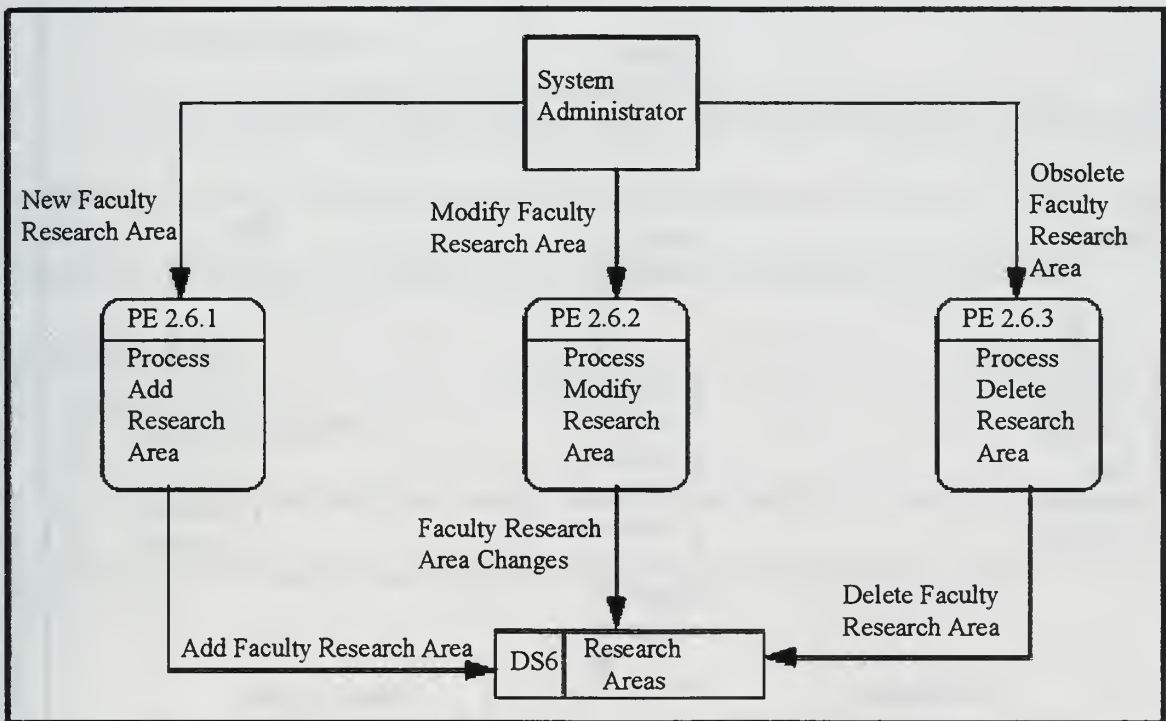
System Administrator

New Faculty Research Area

Modify Faculty Research Area

Obsolete Faculty Research Area

PE 2.6.1
Process Add Research Area

PE 2.6.2
Process Modify Research Area

PE 2.6.3
Process Delete Research Area

Faculty Research Area Changes

Delete Faculty Research Area

Add Faculty Research Area

DS6 Research Areas